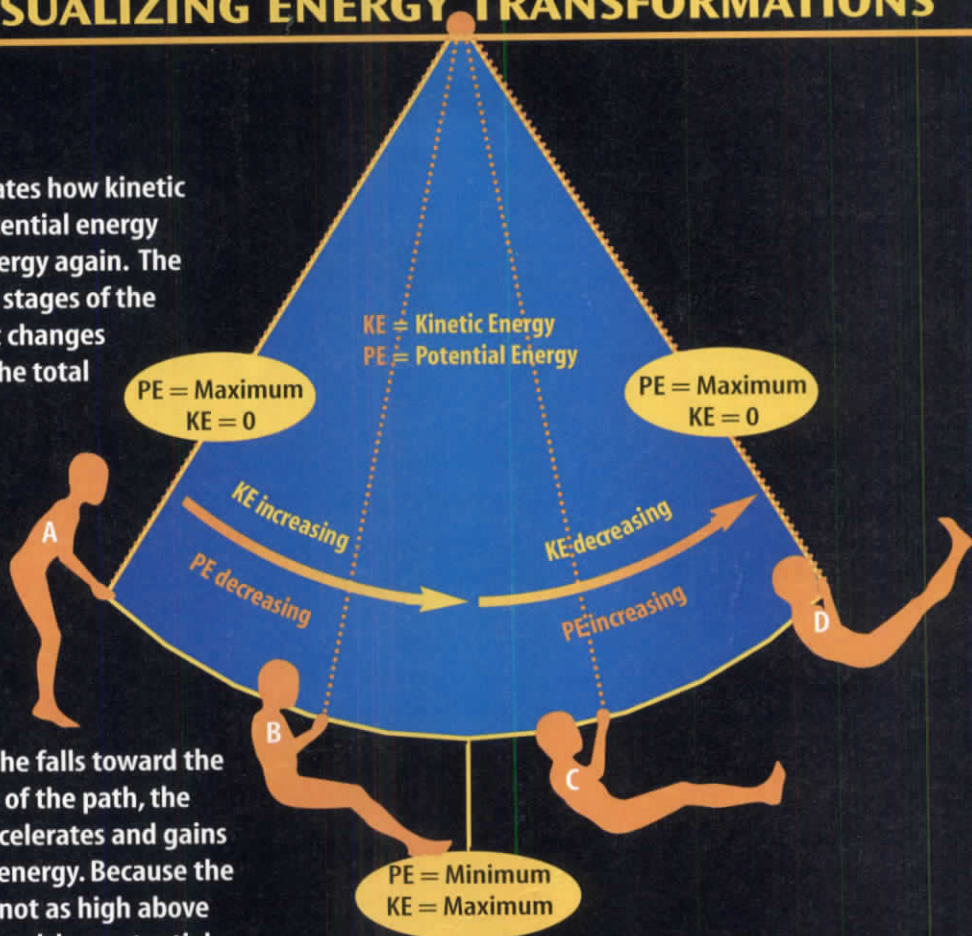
SUALIZING ENERGY TRANSFORMATIONS

ates how kinetic ential energy ergy again. The stages of the changes he total

KE = Kinetic Energy
PE = Potential Energy

PE = Maximum
KE = 0

PE = Maximum
KE = 0

KE increasing
PE decreasing

KE decreasing
PE increasing

A

B

C

D

he falls toward the of the path, the celerates and gains energy. Because the not as high above

PE = Minimum
KE = Maximum